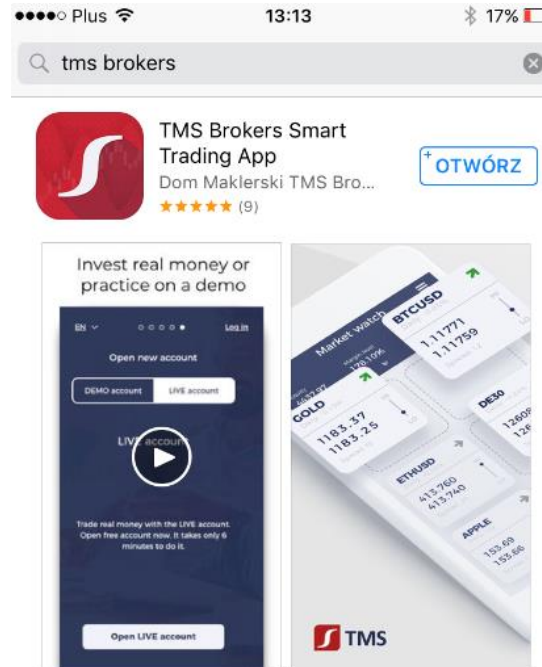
●●●●○ Plus 13:13 17%

tms brokers

TMS Brokers Smart Trading App
Dom Maklerski TMS Bro...
★★★★★ (9)

OTWÓRZ

Invest real money or practice on a demo

EN Log in

Open new account

DEMO account LIVE account

LIVE account

Trade real money with the LIVE account. Open free account now. It takes only 6 minutes to do it.

Open LIVE account

Market watch

BTCUSD
1.11771
1.11759

GOLD
1183.37
1183.25

DE30
12609
126

ETHUSD
413.760
413.740

APPLE
153.69
153.66

TMS